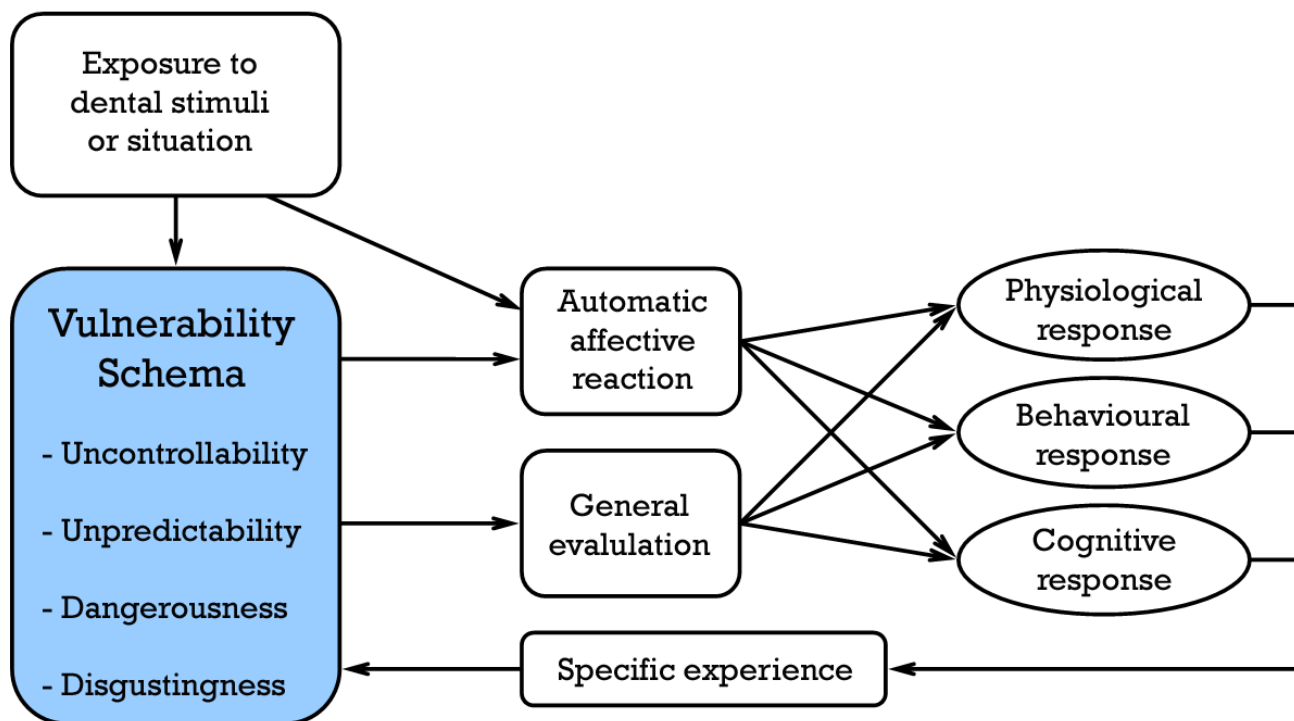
Exposure to dental stimuli or situation

Vulnerability Schema

- Uncontrollability

- Unpredictability

- Dangerousness

- Disgustingness

Automatic affective reaction

General evaluation

Physiological response

Behavioural response

Cognitive response

Specific experience